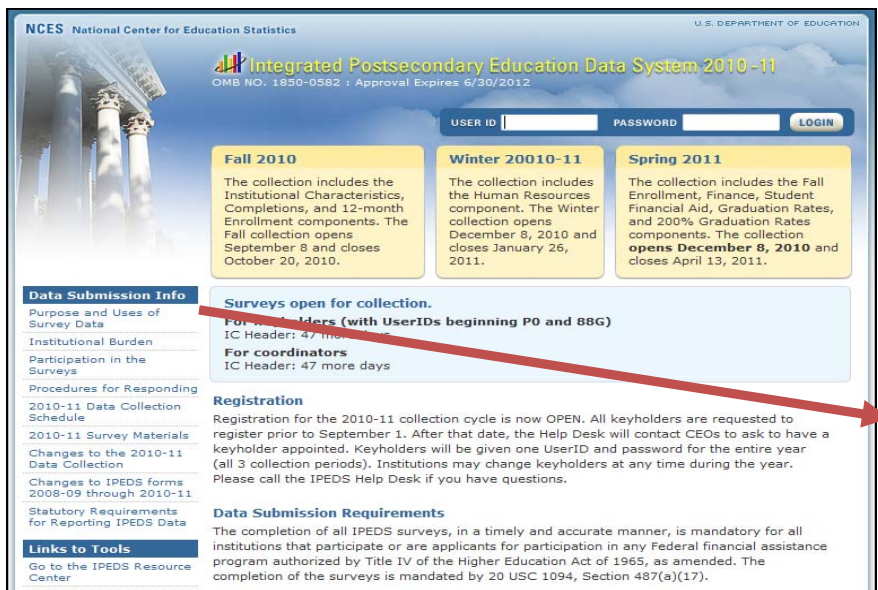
NCES National Center for Education Statistics

U.S. DEPARTMENT OF EDUCATION

Integrated Postsecondary Education Data System 2010-11
OMB NO. 1850-0582 : Approval Expires 6/30/2012

USER ID PASSWORD LOGIN

Fall 2010
The collection includes the Institutional Characteristics, Completions, and 12-month Enrollment components. The Fall collection opens September 8 and closes October 20, 2010.

Winter 20010-11
The collection includes the Human Resources component. The Winter collection opens December 8, 2010 and closes January 26, 2011.

Spring 2011
The collection includes the Fall Enrollment, Finance, Student Financial Aid, Graduation Rates, and 200% Graduation Rates components. The collection **opens December 8, 2010** and closes April 13, 2011.

Data Submission Info
Purpose and Uses of Survey Data
Institutional Burden
Participation in the Surveys
Procedures for Responding
2010-11 Data Collection Schedule
2010-11 Survey Materials
Changes to the 2010-11 Data Collection
Changes to IPEDS forms 2008-09 through 2010-11
Statutory Requirements for Reporting IPEDS Data

Links to Tools
Go to the IPEDS Resource Center

Surveys open for collection.
For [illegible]holders (with UserIDs beginning P0 and 88G)
IC Header: 47 mor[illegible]
For coordinators
IC Header: 47 more days

Registration
Registration for the 2010-11 collection cycle is now OPEN. All keyholders are requested to register prior to September 1. After that date, the Help Desk will contact CEOs to ask to have a keyholder appointed. Keyholders will be given one UserID and password for the entire year (all 3 collection periods). Institutions may change keyholders at any time during the year. Please call the IPEDS Help Desk if you have questions.

Data Submission Requirements
The completion of all IPEDS surveys, in a timely and accurate manner, is mandatory for all institutions that participate or are applicants for participation in any Federal financial assistance program authorized by Title IV of the Higher Education Act of 1965, as amended. The completion of the surveys is mandated by 20 USC 1094, Section 487(a)(17).